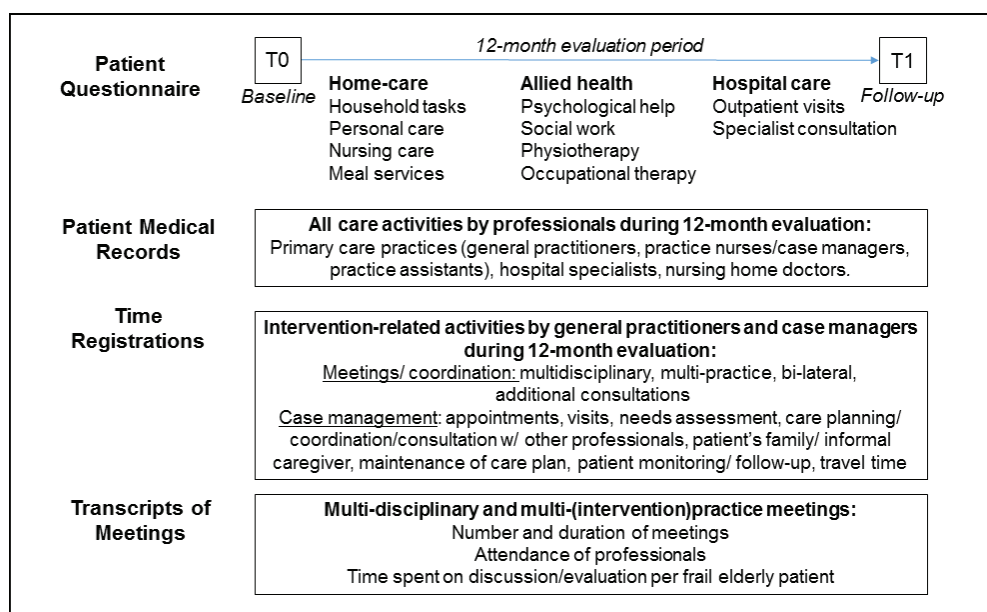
Patient Questionnaire

T0
Baseline

12-month evaluation period

T1
Follow-up

Home-care
Household tasks
Personal care
Nursing care
Meal services

Allied health
Psychological help
Social work
Physiotherapy
Occupational therapy

Hospital care
Outpatient visits
Specialist consultation

Patient Medical Records

All care activities by professionals during 12-month evaluation:
Primary care practices (general practitioners, practice nurses/case managers, practice assistants), hospital specialists, nursing home doctors.

Time Registrations

Intervention-related activities by general practitioners and case managers during 12-month evaluation:
Meetings/ coordination: multidisciplinary, multi-practice, bi-lateral, additional consultations
Case management: appointments, visits, needs assessment, care planning/ coordination/consultation w/ other professionals, patient's family/ informal caregiver, maintenance of care plan, patient monitoring/ follow-up, travel time

Transcripts of Meetings

Multi-disciplinary and multi-(intervention)practice meetings:
Number and duration of meetings
Attendance of professionals
Time spent on discussion/evaluation per frail elderly patient